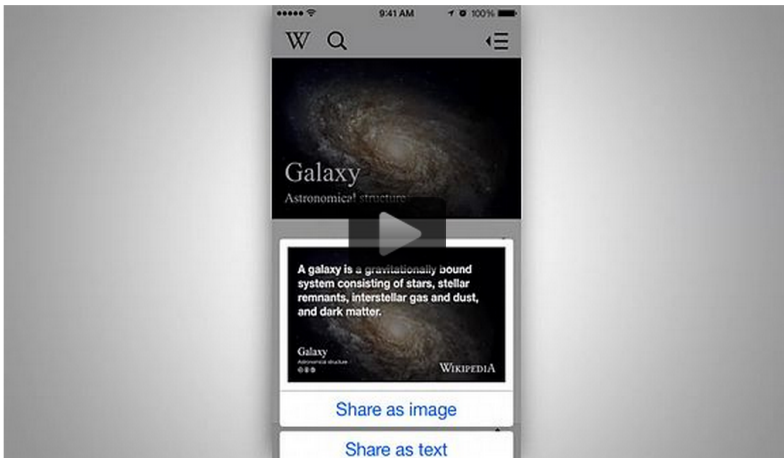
●●●●● 9:41 AM 100%

W

Galaxy

Astronomical structure

A galaxy is a gravitationally bound system consisting of stars, stellar remnants, interstellar gas and dust, and dark matter.

Galaxy
Astronomical structure

Wikipedia

Share as image

Share as text